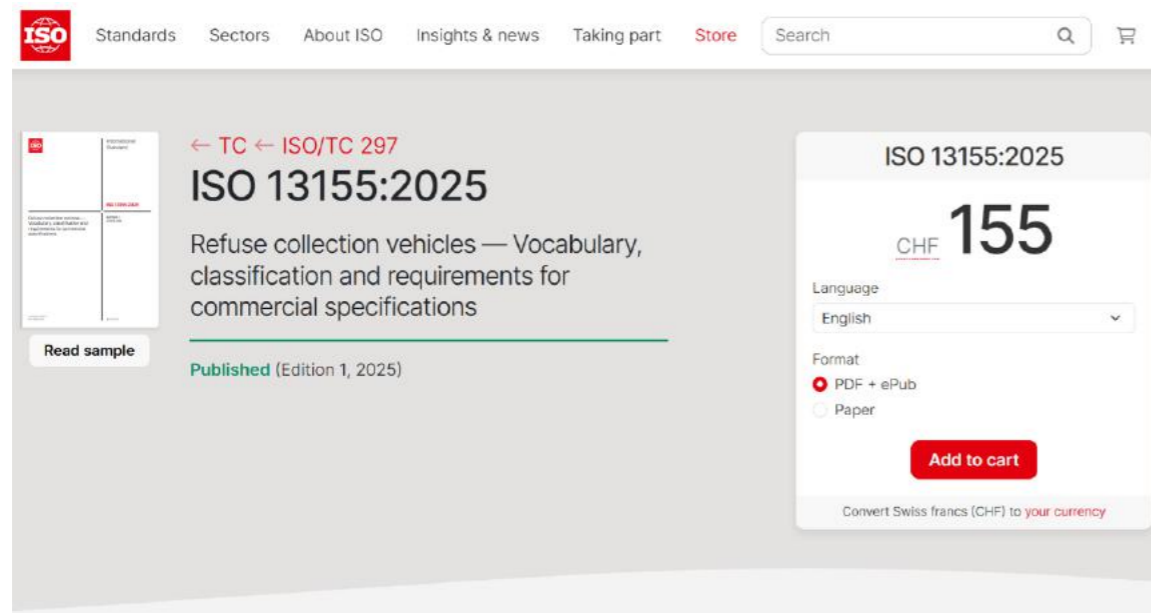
ISO Standards Sectors About ISO Insights & news Taking part Store Search

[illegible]

Read sample

← TC ← ISO/TC 297

ISO 13155:2025

Refuse collection vehicles — Vocabulary, classification and requirements for commercial specifications

Published (Edition 1, 2025)

ISO 13155:2025

CHF 155

Language

English

Format

PDF + ePub

Paper

Add to cart

Convert Swiss francs (CHF) to your currency